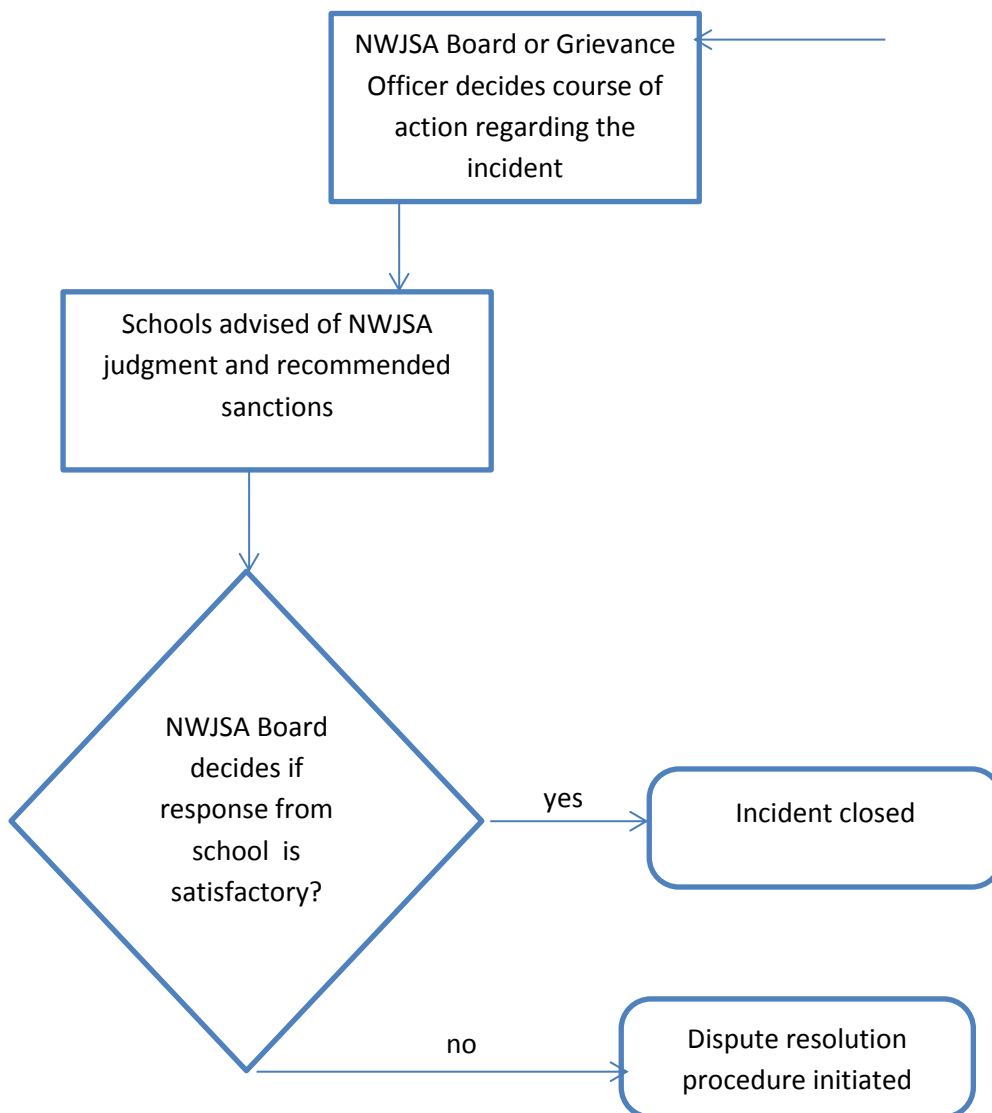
NWJSA Board or Grievance Officer decides course of action regarding the incident

Schools advised of NWJSA judgment and recommended sanctions

NWJSA Board decides if response from school is satisfactory?

yes

Incident closed

no

Dispute resolution procedure initiated